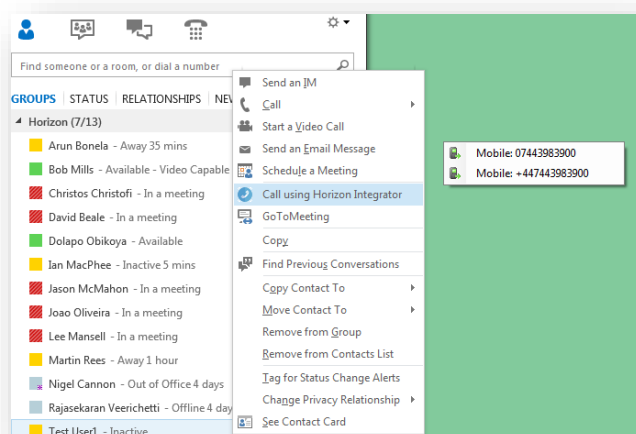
Find someone or a room, or dial a number

GROUPS | STATUS | RELATIONSHIPS | NEW

Horizon (7/13)

Arun Bonela - Away 35 mins
Bob Mills - Available - Video Capable
Christos Christofi - In a meeting
David Beale - In a meeting
Dolapo Obikoya - Available
Ian MacPhee - Inactive 5 mins
Jason McMahon - In a meeting
Joao Oliveira - In a meeting
Lee Mansell - In a meeting
Martin Rees - Away 1 hour
Nigel Cannon - Out of Office 4 days
Rajasekaran Veerichetti - Offline 4 day
Test User1 - Inactive

Send an IM
Call
Start a Video Call
Send an Email Message
Schedule a Meeting
Call using Horizon Integrator
GoToMeeting
Copy
Find Previous Conversations
Copy Contact To
Move Contact To
Remove from Group
Remove from Contacts List
Tag for Status Change Alerts
Change Privacy Relationship
See Contact Card

Mobile: 07443983900
Mobile: +447443983900